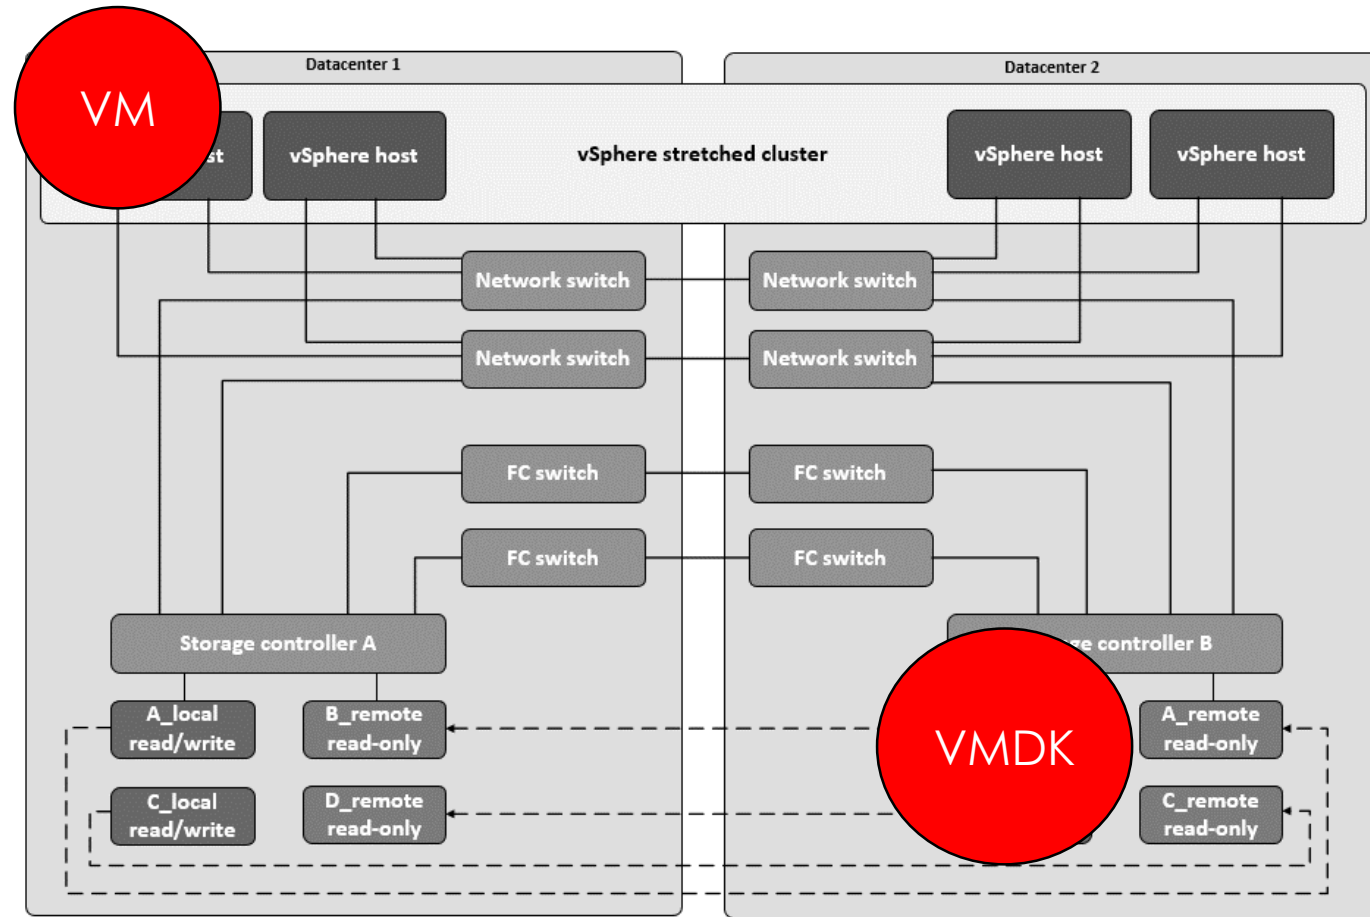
Datacenter 1

Datacenter 2

VM

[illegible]st

vSphere host

vSphere stretched cluster

vSphere host

vSphere host

Network switch

Network switch

Network switch

Network switch

FC switch

FC switch

FC switch

FC switch

Storage controller A

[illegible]ge controller B

VMDK

A_local read/write

B_remote read-only

A_remote read-only

C_local read/write

D_remote read-only

C_remote read-only